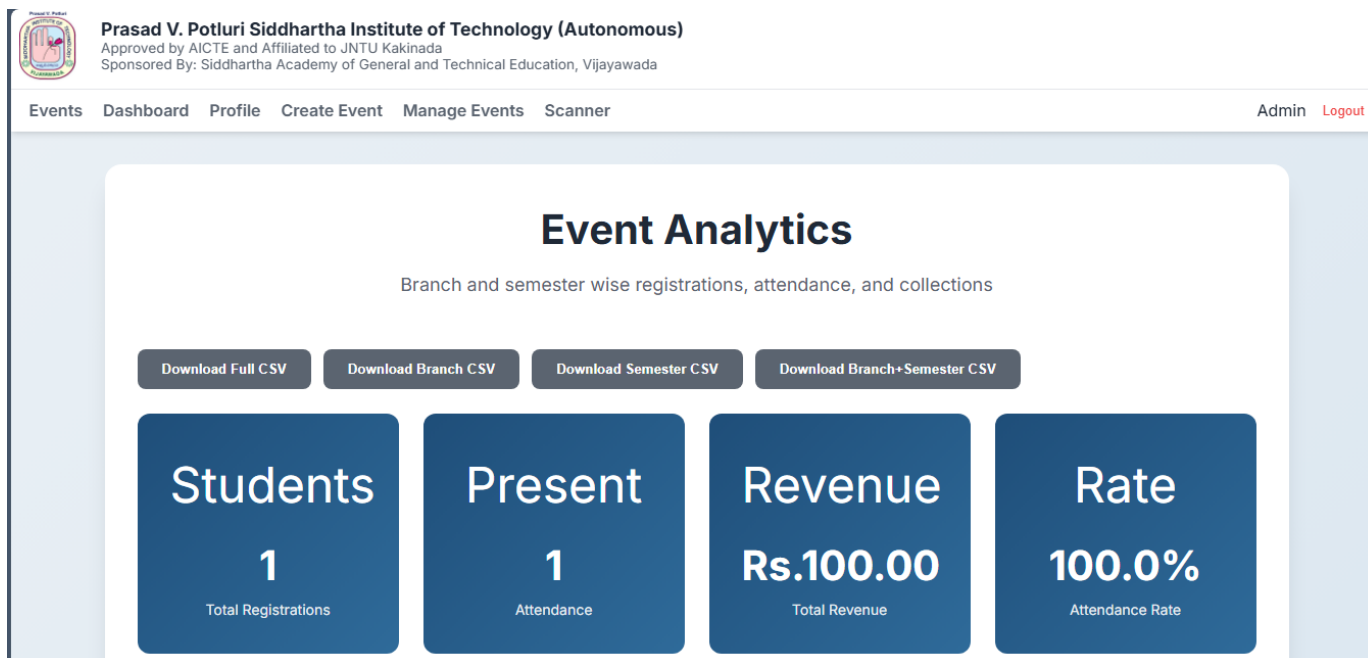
Prasad V. Potluri Siddhartha Institute of Technology (Autonomous)
Approved by AICTE and Affiliated to JNTU Kakinada
Sponsored By: Siddhartha Academy of General and Technical Education, Vijayawada

Events Dashboard Profile Create Event Manage Events Scanner Admin Logout

Event Analytics

Branch and semester wise registrations, attendance, and collections

Download Full CSV Download Branch CSV Download Semester CSV Download Branch+Semester CSV

Students
1
Total Registrations

Present
1
Attendance

Revenue
Rs.100.00
Total Revenue

Rate
100.0%
Attendance Rate